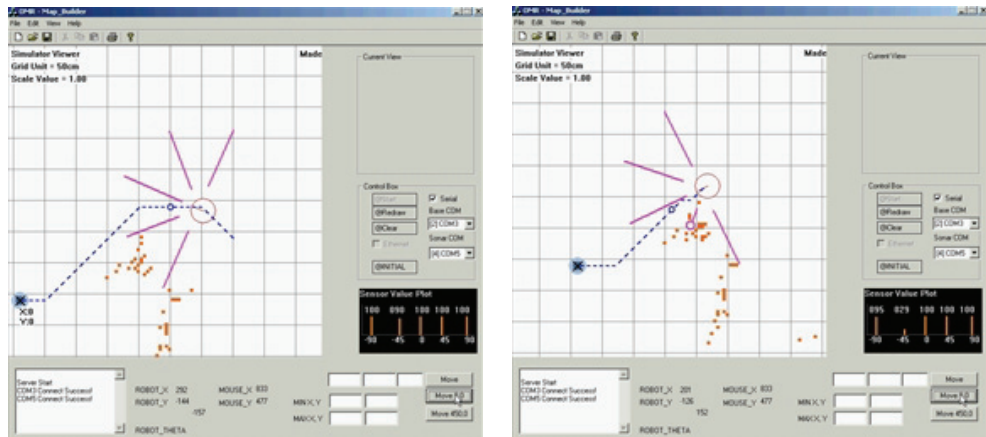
OMR - Map_Builder
File Edit View Help

Simulator Viewer
Grid Unit = 50cm
Scale Value = 1.00

Made

Current View

Control Box
@Start
@Redraw
@Clear
Ethernet
@INITIAL
Serial
Base COM
[3] COM3
Sonar COM
[4] COM5

Sensor Value Plot
100 090 100 100 100
-90 -45 0 45 90

X:0
Y:0

Server Start
COM3 Connect Succesof
COM5 Connect Succesof

ROBOT_X 292
ROBOT_Y -144
-157
ROBOT_THETA
MOUSE_X 833
MOUSE_Y 477
MIN X, Y
MAX X, Y
Move
Move 0,0
Move 450,0

OMR - Map_Builder
File Edit View Help

Simulator Viewer
Grid Unit = 50cm
Scale Value = 1.00

Made

Current View

Control Box
@Start
@Redraw
@Clear
Ethernet
@INITIAL
Serial
Base COM
[3] COM3
Sonar COM
[4] COM5

Sensor Value Plot
095 029 100 100 100
-90 -45 0 45 90

Server Start
COM3 Connect Succesof
COM5 Connect Succesof

ROBOT_X 201
ROBOT_Y -126
152
ROBOT_THETA
MOUSE_X 833
MOUSE_Y 477
MIN X, Y
MAX X, Y
Move
Move 0,0
Move 450,0